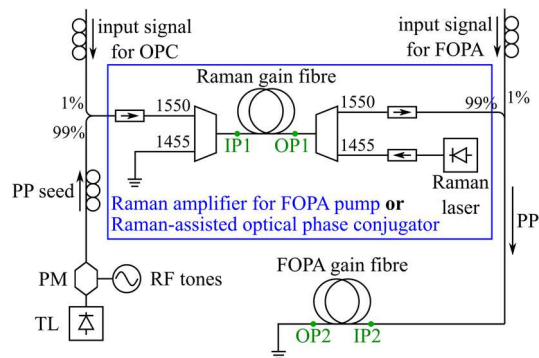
input signal for OPC

input signal for FOPA

Raman gain fibre

1%

99%

1550

1455

IP1

OP1

1550

1455

99%

1%

Raman laser

PP seed

Raman amplifier for FOPA pump **or** Raman-assisted optical phase conjugator

PP

PM

RF tones

TL

FOPA gain fibre

OP2

IP2